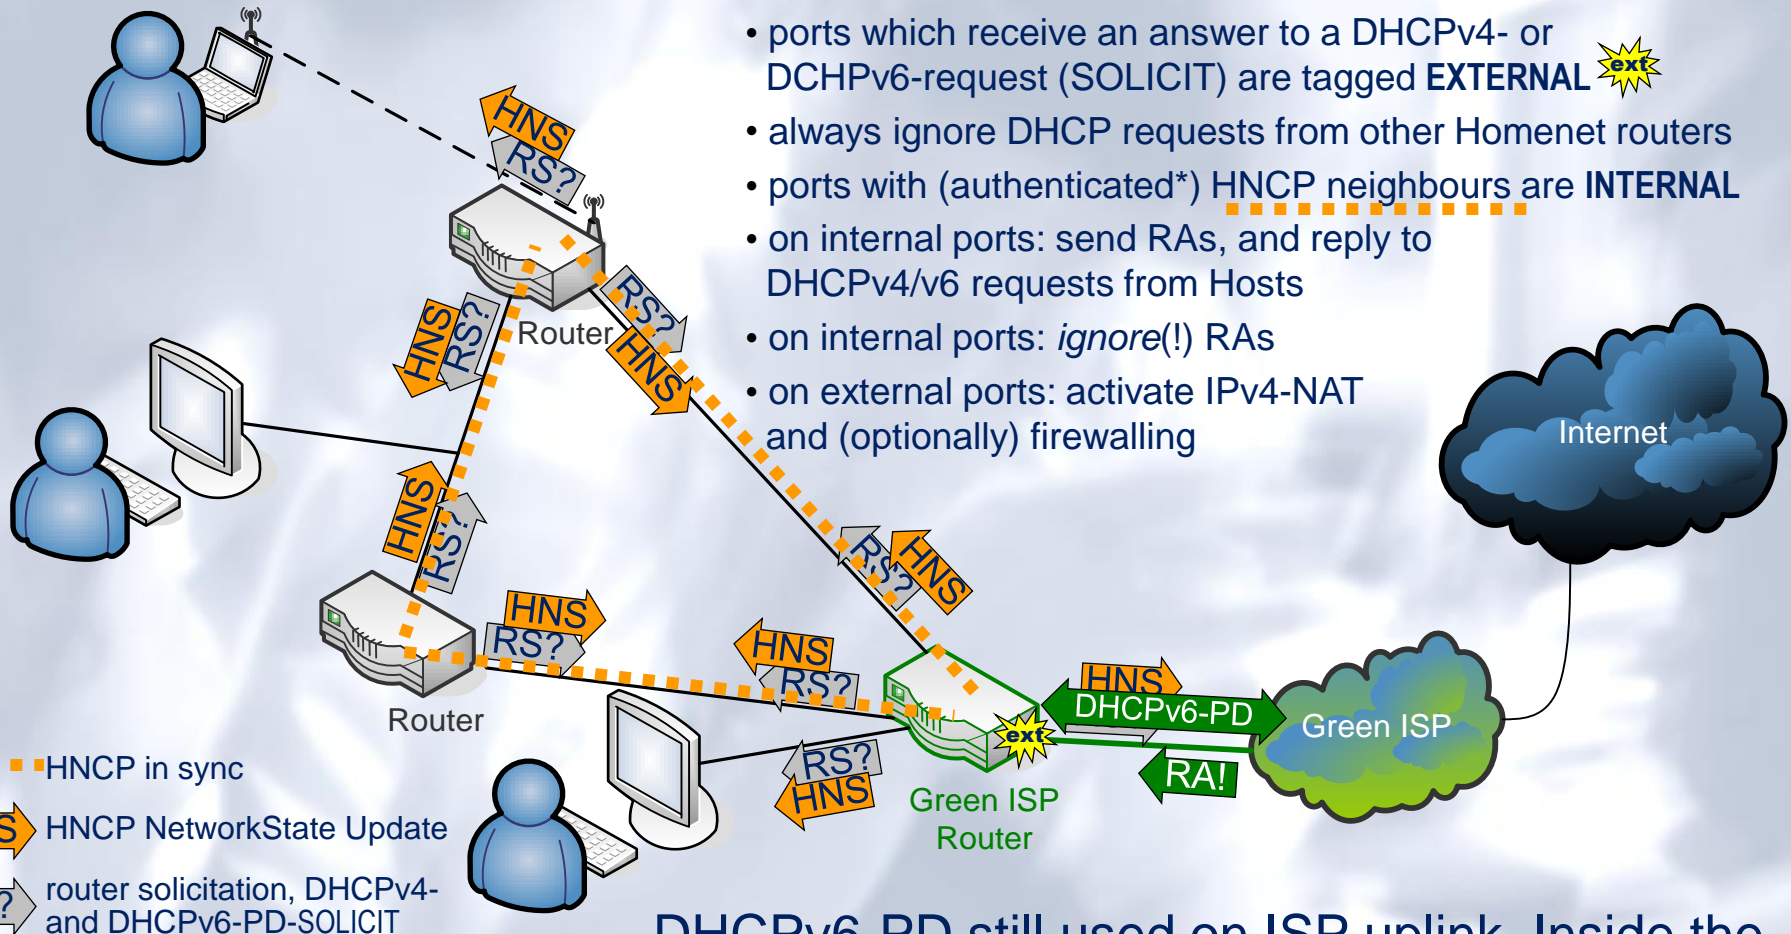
• ports which receive an answer to a DHCPv4- or DCHPv6-request (SOLICIT) are tagged **EXTERNAL** ext

• always ignore DHCP requests from other Homenet routers

• ports with (authenticated*) HNCP neighbours are **INTERNAL**

• on internal ports: send RAs, and reply to DHCPv4/v6 requests from Hosts

• on internal ports: *ignore*(!) RAs

• on external ports: activate IPv4-NAT and (optionally) firewalling

HNS
RS?
Router
RS?
HNS
HNS
RS?
HNS
RS?
RS?
HNS
Internet
HNS
RS?
Router
HNS
RS?
HNS
DHCPv6-PD
Green ISP
ext
RS?
HNS
RA!
Green ISP Router

HNCP in sync

S HNCP NetworkState Update

? router solicitation, DHCPv4- and DHCPv6-PD-SOLICIT

DHCPv6-PD still used on ISP uplink. Inside the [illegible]